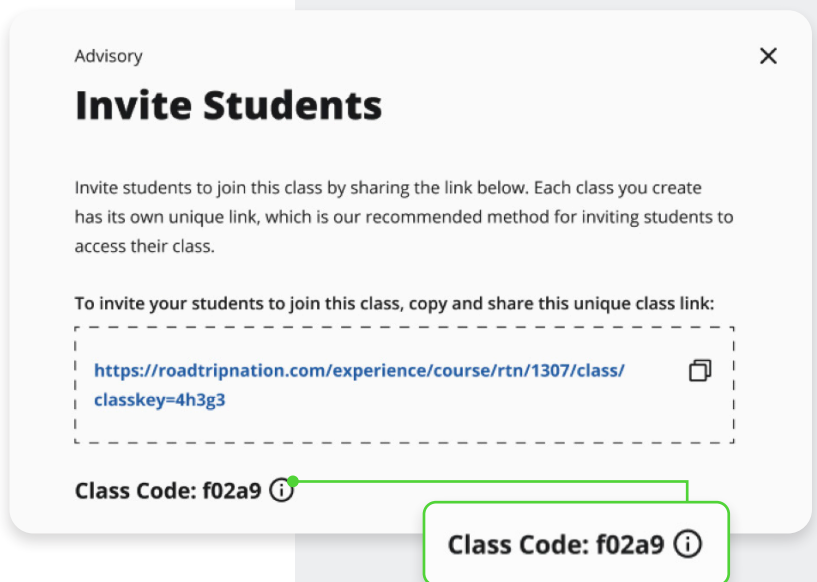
Advisory

×

Invite Students

Invite students to join this class by sharing the link below. Each class you create has its own unique link, which is our recommended method for inviting students to access their class.

To invite your students to join this class, copy and share this unique class link:

https://roadtripnation.com/experience/course/rtn/1307/class/classkey=4h3g3

Class Code: f02a9

Class Code: f02a9